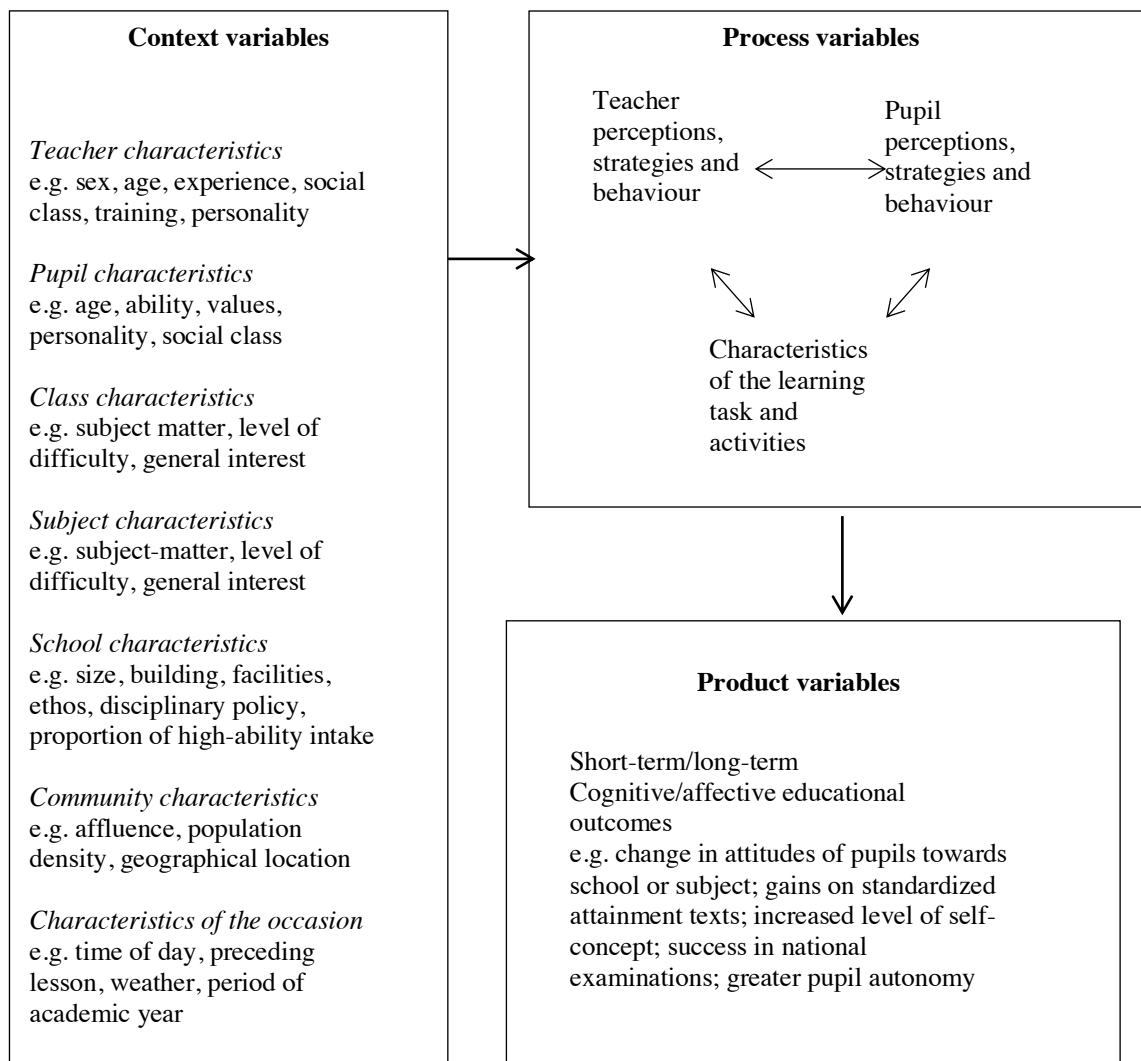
**Context variables**

*Teacher characteristics*
e.g. sex, age, experience, social class, training, personality

*Pupil characteristics*
e.g. age, ability, values, personality, social class

*Class characteristics*
e.g. subject matter, level of difficulty, general interest

*Subject characteristics*
e.g. subject-matter, level of difficulty, general interest

*School characteristics*
e.g. size, building, facilities, ethos, disciplinary policy, proportion of high-ability intake

*Community characteristics*
e.g. affluence, population density, geographical location

*Characteristics of the occasion*
e.g. time of day, preceding lesson, weather, period of academic year

**Process variables**

Teacher perceptions, strategies and behaviour

Pupil perceptions, strategies and behaviour

Characteristics of the learning task and activities

**Product variables**

Short-term/long-term
Cognitive/affective educational outcomes
e.g. change in attitudes of pupils towards school or subject; gains on standardized attainment texts; increased level of self-concept; success in national examinations; greater pupil autonomy